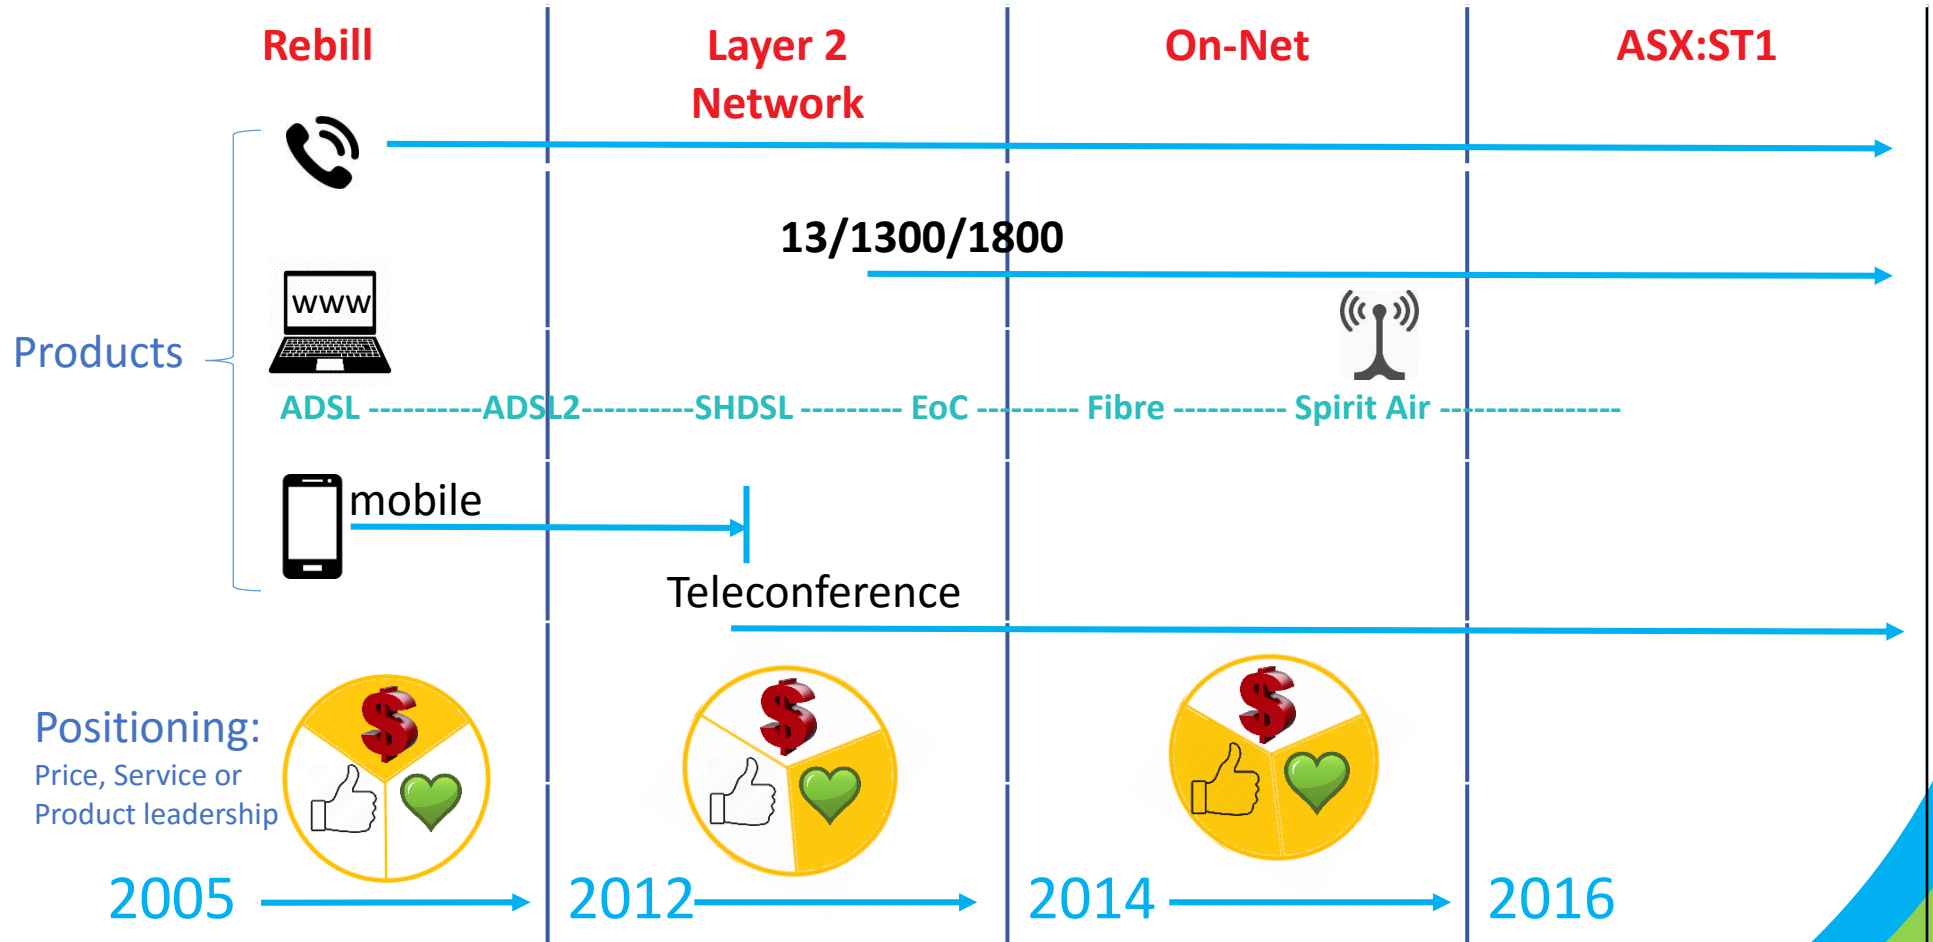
Rebill

Layer 2 Network

On-Net

ASX:ST1

13/1300/1800

www

Products

ADSL ----------ADSL2----------SHDSL --------- EoC --------- Fibre ---------- Spirit Air ---------------

mobile

Teleconference

Positioning:
Price, Service or Product leadership

2005

2012

2014

2016